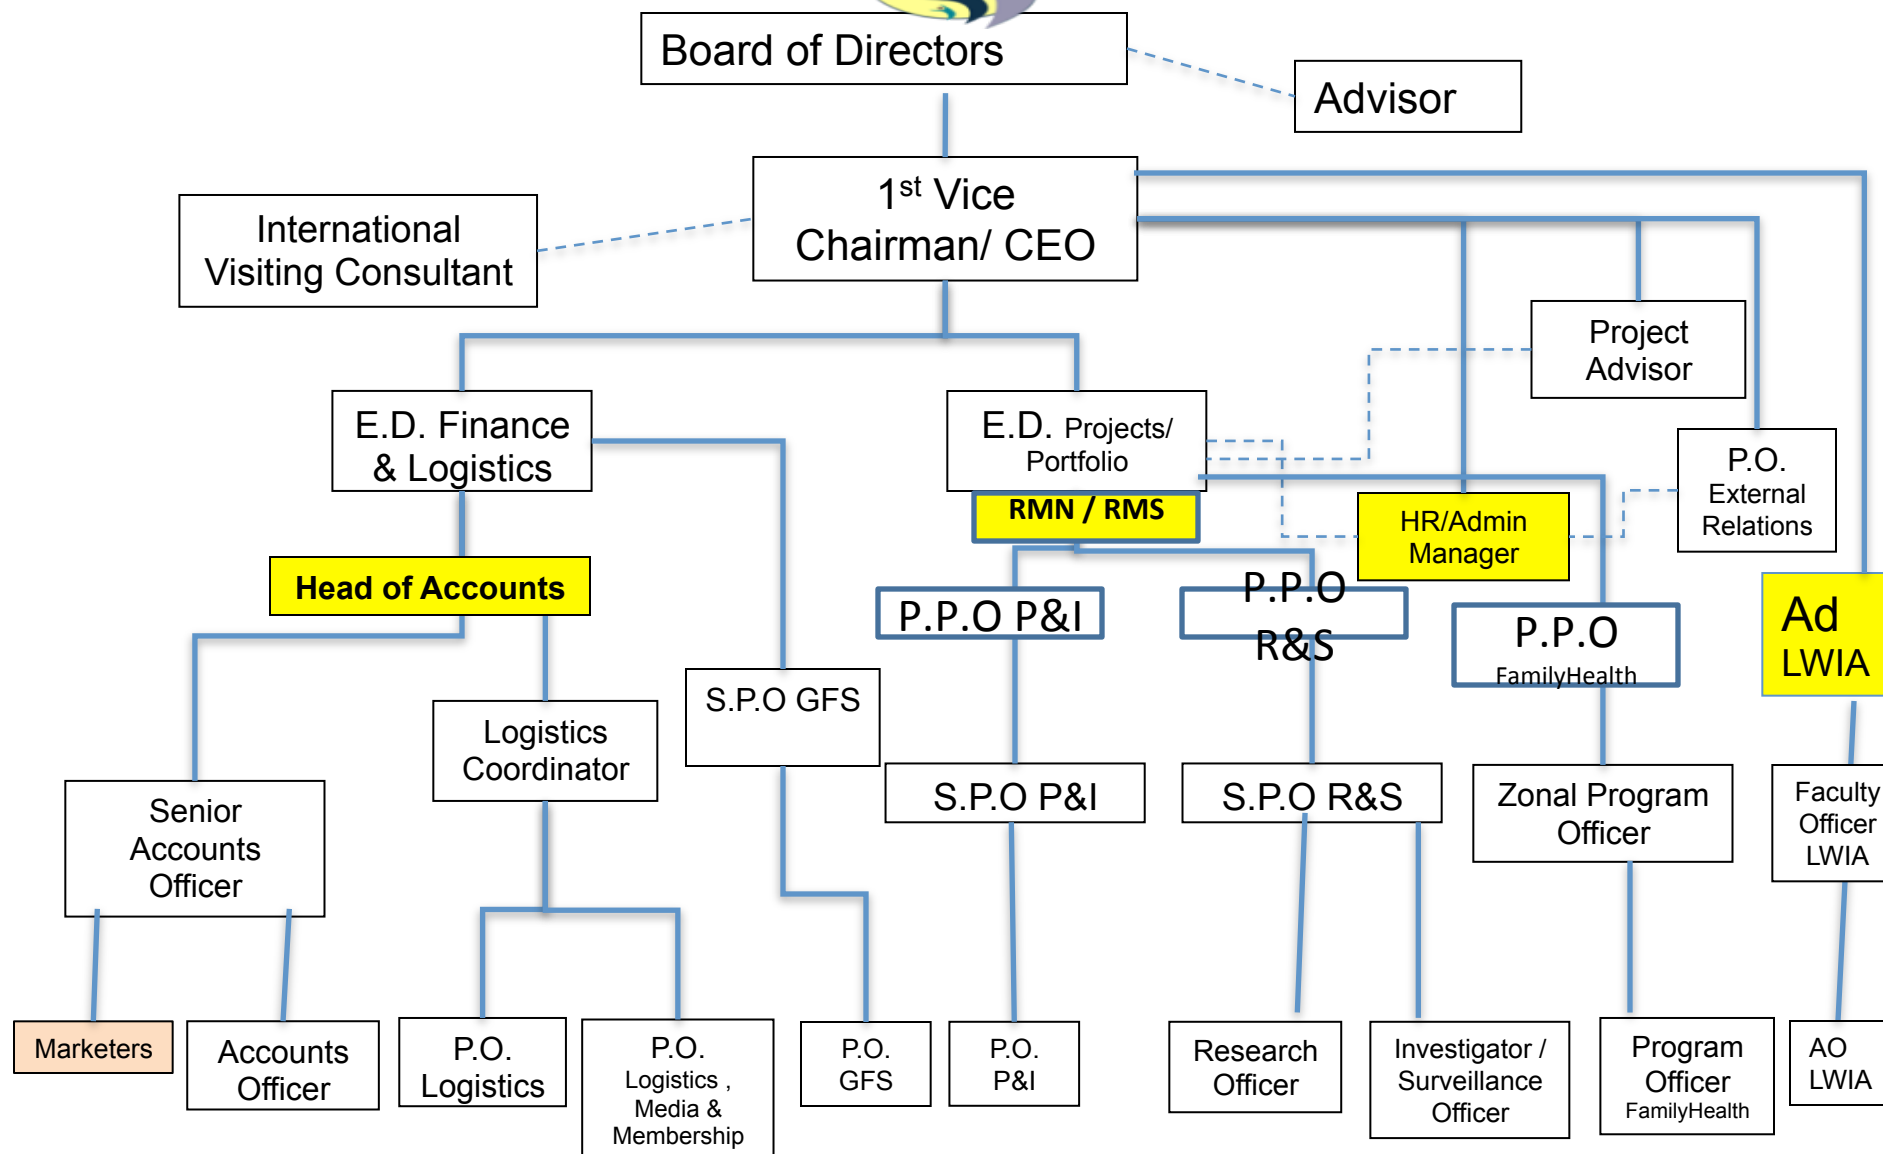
Board of Directors

Advisor

$1^{st}$ Vice Chairman/ CEO

International Visiting Consultant

Project Advisor

E.D. Finance & Logistics

E.D. Projects/ Portfolio

RMN / RMS

P.O. External Relations

HR/Admin Manager

Head of Accounts

P.P.O P&I

P.P.O R&S

P.P.O FamilyHealth

Ad LWIA

S.P.O GFS

Logistics Coordinator

S.P.O P&I

S.P.O R&S

Zonal Program Officer

Faculty Officer LWIA

Senior Accounts Officer

Marketers

Accounts Officer

P.O. Logistics

P.O. Logistics , Media & Membership

P.O. GFS

P.O. P&I

Research Officer

Investigator / Surveillance Officer

Program Officer FamilyHealth

AO LWIA